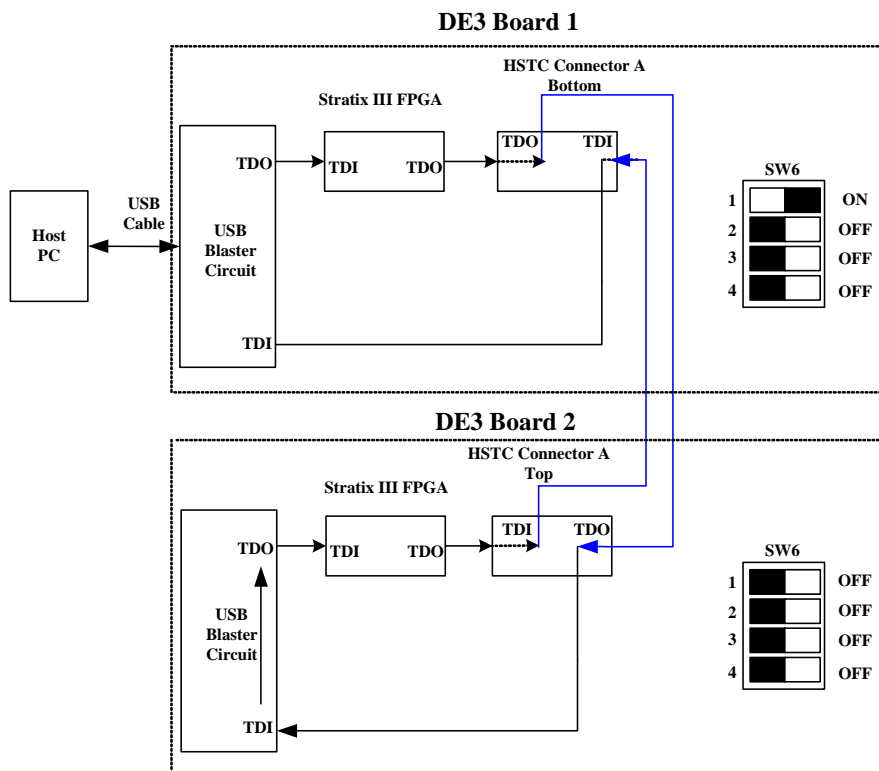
DE3 Board 1

HSTC Connector A
Bottom

Stratix III FPGA

TDO TDI TDO TDO TDI

SW6

1 ON
2 OFF
3 OFF
4 OFF

Host PC

USB Cable

USB Blaster Circuit

TDI

DE3 Board 2

HSTC Connector A
Top

Stratix III FPGA

TDO TDI TDO TDI TDO

SW6

1 OFF
2 OFF
3 OFF
4 OFF

USB Blaster Circuit

TDI